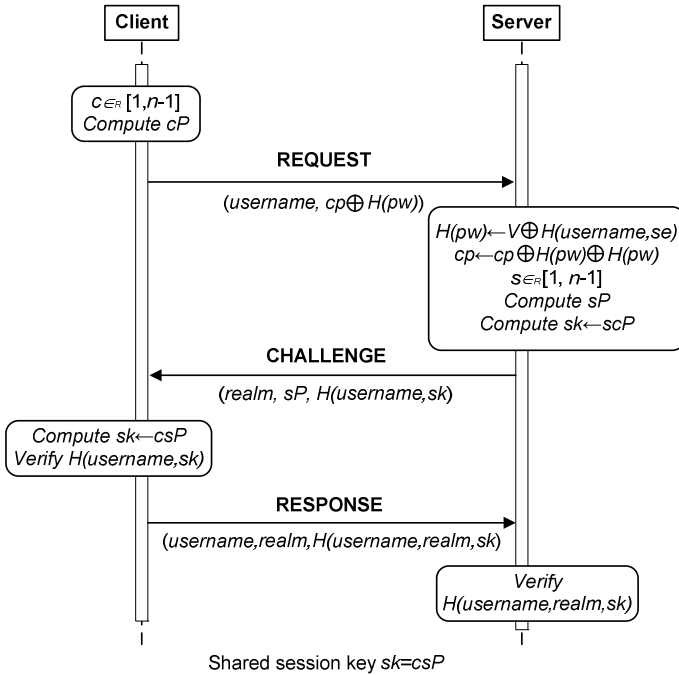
Client

Server

$c \in_R [1, n-1]$
Compute $cP$

REQUEST

($username$, $cp \oplus H(pw)$)

$H(pw) \leftarrow V \oplus H(username, se)$
$cp \leftarrow cp \oplus H(pw) \oplus H(pw)$
$s \in_R [1, n-1]$
Compute $sP$
Compute $sk \leftarrow scP$

CHALLENGE

($realm$, $sP$, $H(username, sk)$

Compute $sk \leftarrow csP$
Verify $H(username, sk)$

RESPONSE

($username$, $realm$, $H(username, realm, sk)$

Verify
$H(username, realm, sk)$

Shared session key $sk = csP$